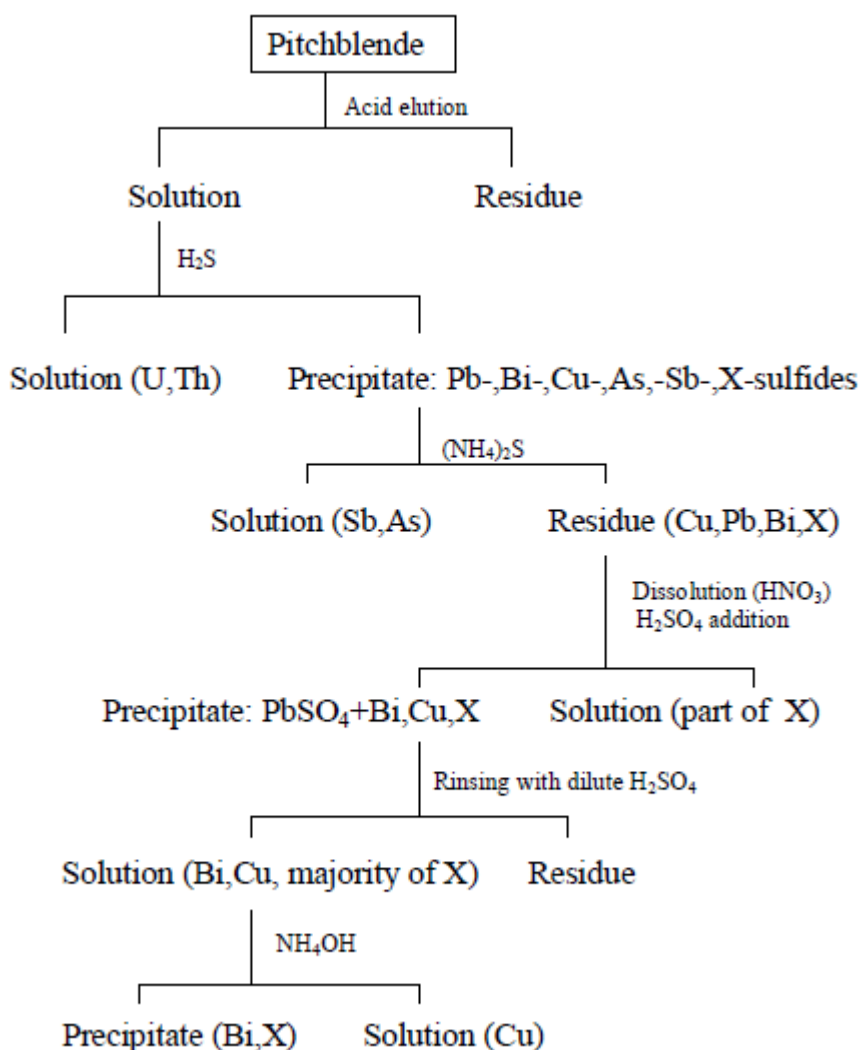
Pitchblende

Acid elution

Solution

Residue

$H_2S$

Solution (U,Th)

Precipitate: Pb-,Bi-,Cu-,As,-Sb-,X-sulfides

$(NH_4)_2S$

Solution (Sb,As)

Residue (Cu,Pb,Bi,X)

Dissolution ($HNO_3$) $H_2SO_4$ addition

Precipitate: $PbSO_4$+Bi,Cu,X

Solution (part of X)

Rinsing with dilute $H_2SO_4$

Solution (Bi,Cu, majority of X)

Residue

$NH_4OH$

Precipitate (Bi,X)

Solution (Cu)